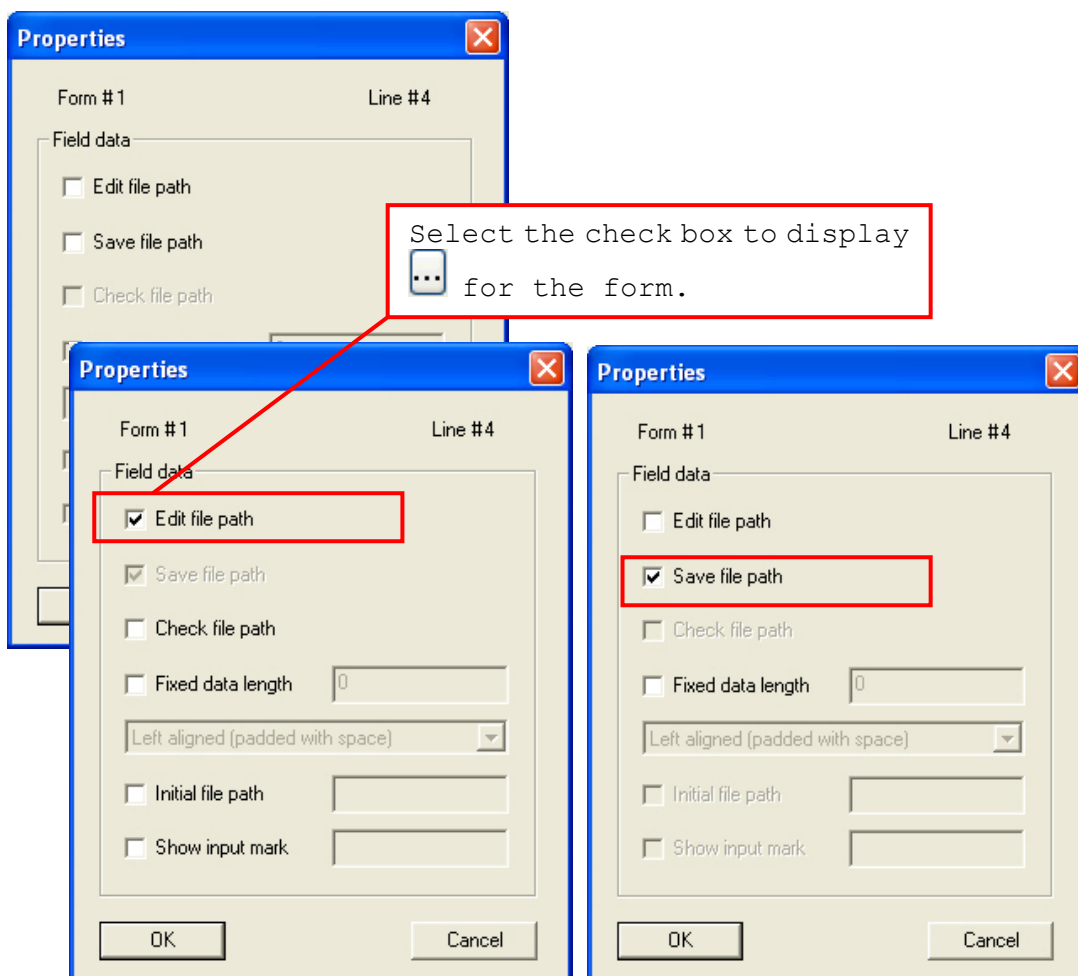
Properties

Form #1 Line #4

Field data

Edit file path

Save file path

Check file path

Select the check box to display ... for the form.

Properties

Form #1 Line #4

Field data

Edit file path

Save file path

Check file path

Fixed data length 0

Left aligned (padded with space)

Initial file path

Show input mark

OK Cancel

Properties

Form #1 Line #4

Field data

Edit file path

Save file path

Check file path

Fixed data length 0

Left aligned (padded with space)

Initial file path

Show input mark

OK Cancel